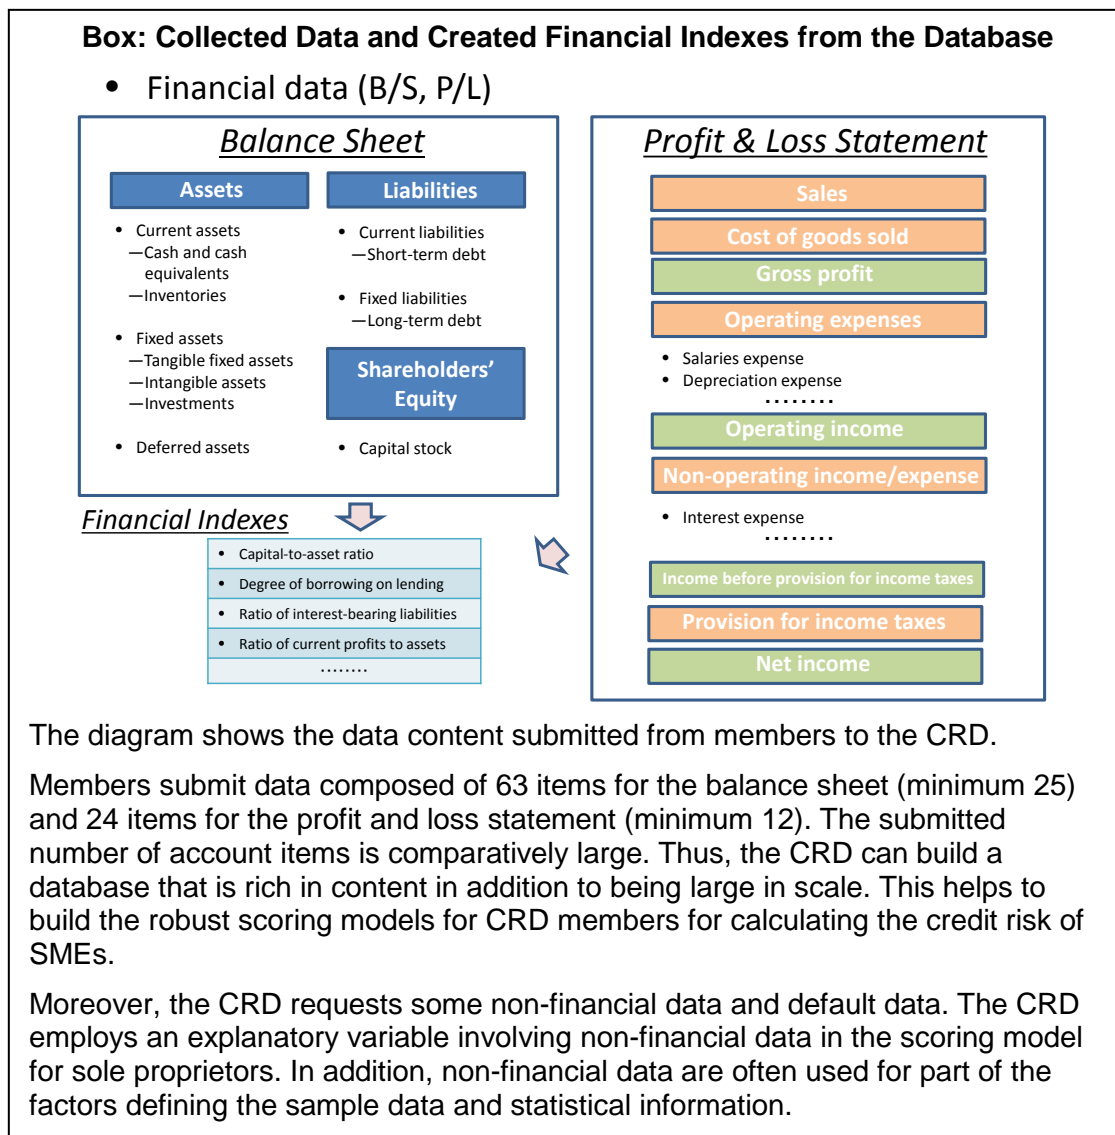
**Box: Collected Data and Created Financial Indexes from the Database**

• Financial data (B/S, P/L)

Balance Sheet

Assets

• Current assets
—Cash and cash equivalents
—Inventories

• Fixed assets
—Tangible fixed assets
—Intangible assets
—Investments

• Deferred assets

Liabilities

• Current liabilities
—Short-term debt

• Fixed liabilities
—Long-term debt

Shareholders' Equity

• Capital stock

Profit & Loss Statement

Sales

Cost of goods sold

Gross profit

Operating expenses

• Salaries expense
• Depreciation expense
........

Operating income

Non-operating income/expense

• Interest expense
........

Income before provision for income taxes

Provision for income taxes

Net income

Financial Indexes

• Capital-to-asset ratio
• Degree of borrowing on lending
• Ratio of interest-bearing liabilities
• Ratio of current profits to assets
........

The diagram shows the data content submitted from members to the CRD.

Members submit data composed of 63 items for the balance sheet (minimum 25) and 24 items for the profit and loss statement (minimum 12). The submitted number of account items is comparatively large. Thus, the CRD can build a database that is rich in content in addition to being large in scale. This helps to build the robust scoring models for CRD members for calculating the credit risk of SMEs.

Moreover, the CRD requests some non-financial data and default data. The CRD employs an explanatory variable involving non-financial data in the scoring model for sole proprietors. In addition, non-financial data are often used for part of the factors defining the sample data and statistical information.